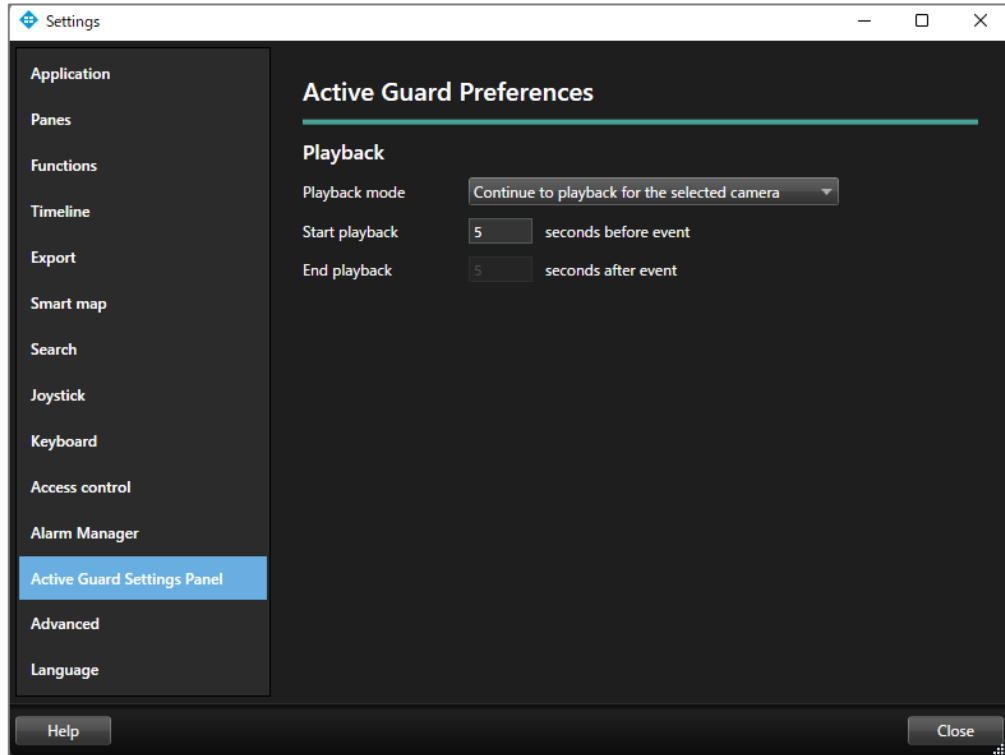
Settings

Application
Panes
Functions
Timeline
Export
Smart map
Search
Joystick
Keyboard
Access control
Alarm Manager
Active Guard Settings Panel
Advanced
Language

Active Guard Preferences

Playback

Playback mode Continue to playback for the selected camera

Start playback 5 seconds before event

End playback 5 seconds after event

Help

Close